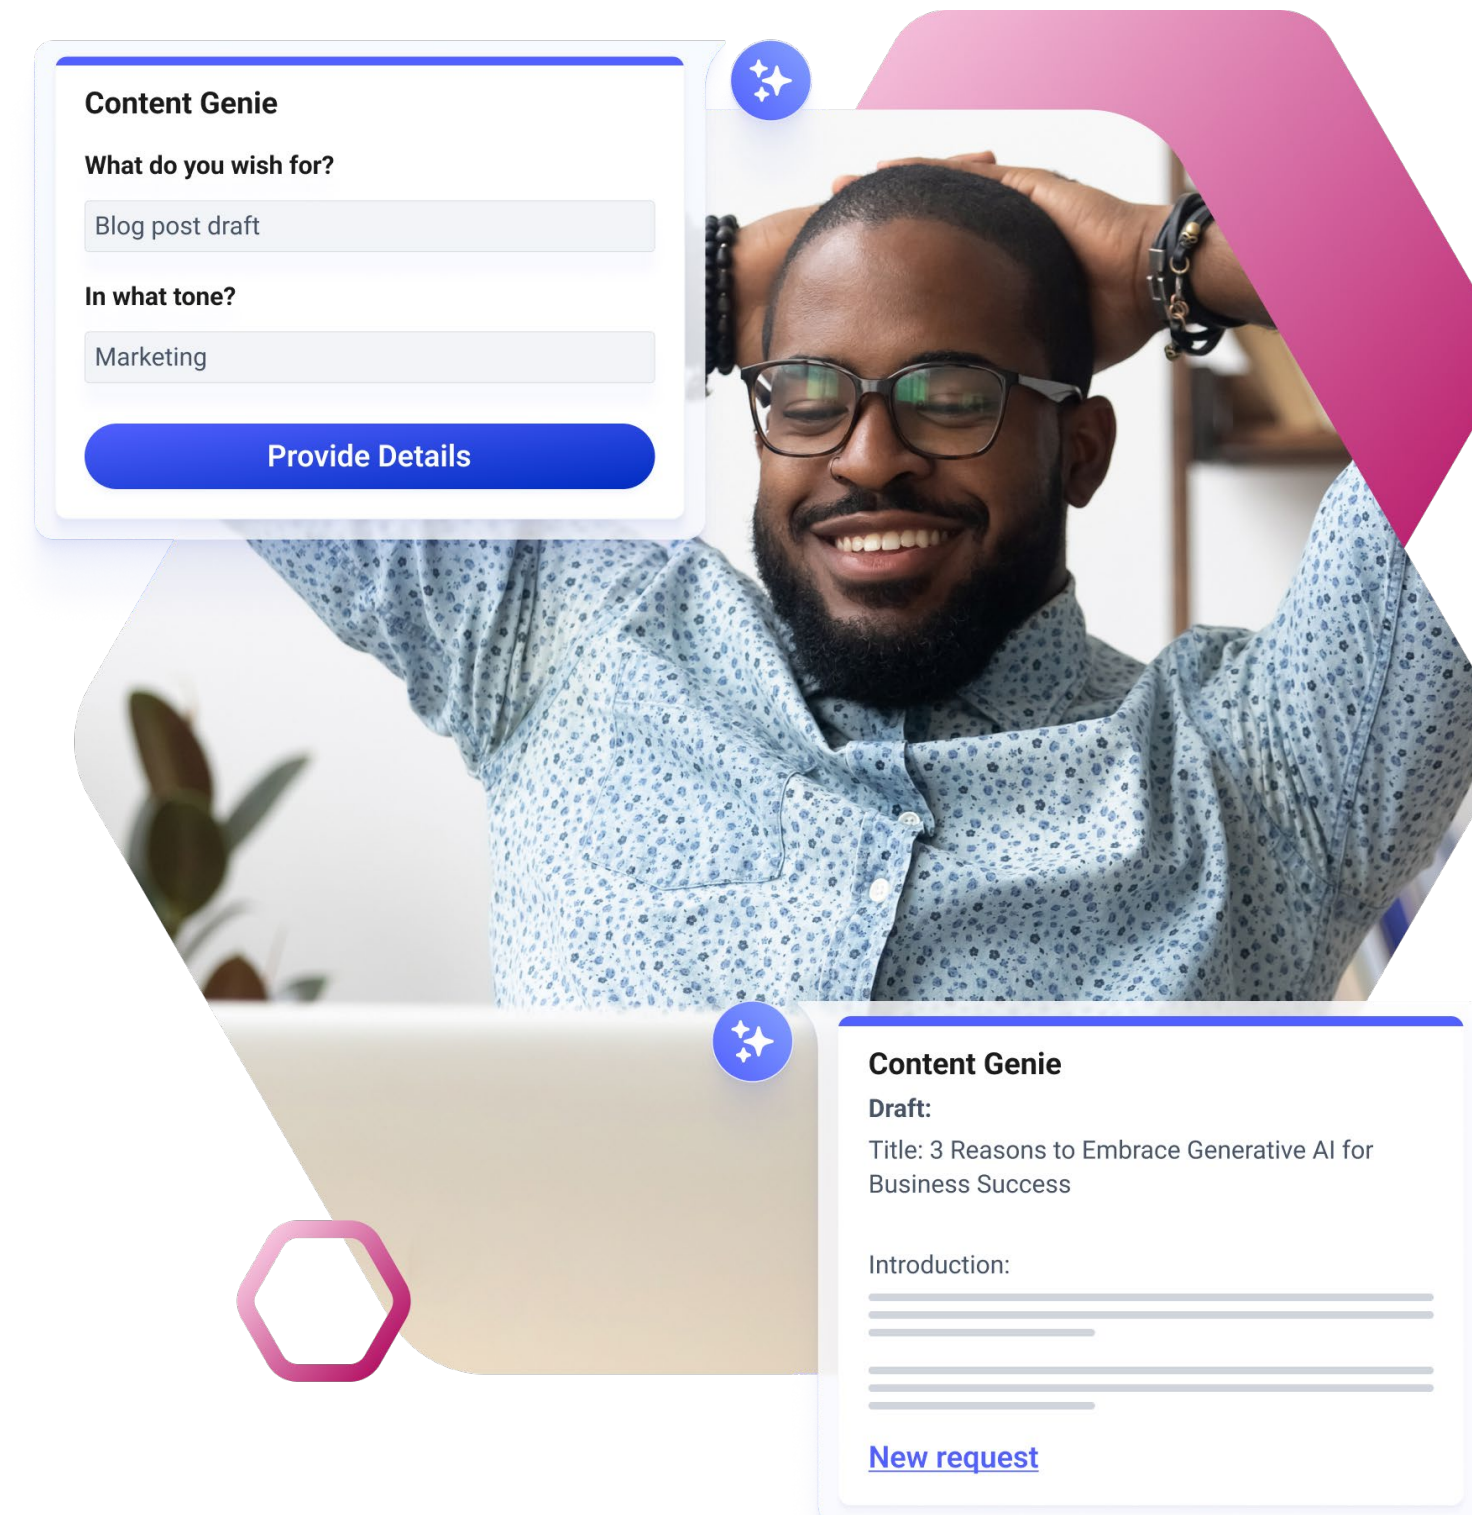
Content Genie

What do you wish for?

Blog post draft

In what tone?

Marketing

Provide Details

Content Genie

Draft:

Title: 3 Reasons to Embrace Generative AI for Business Success

Introduction:

New request